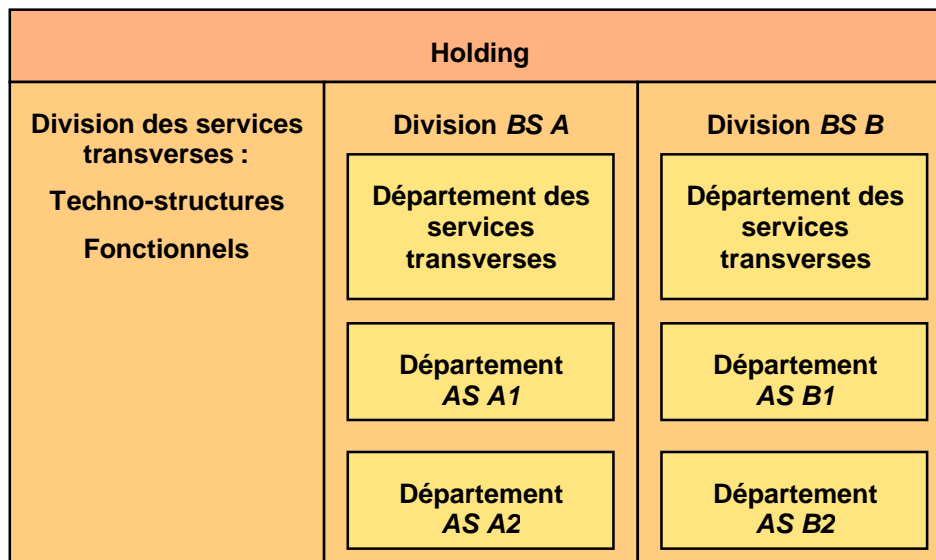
Holding

Division des services transverses :

Techno-structures

Fonctionnels

Division *BS A*

Département des services transverses

Département *AS A1*

Département *AS A2*

Division *BS B*

Département des services transverses

Département *AS B1*

Département *AS B2*